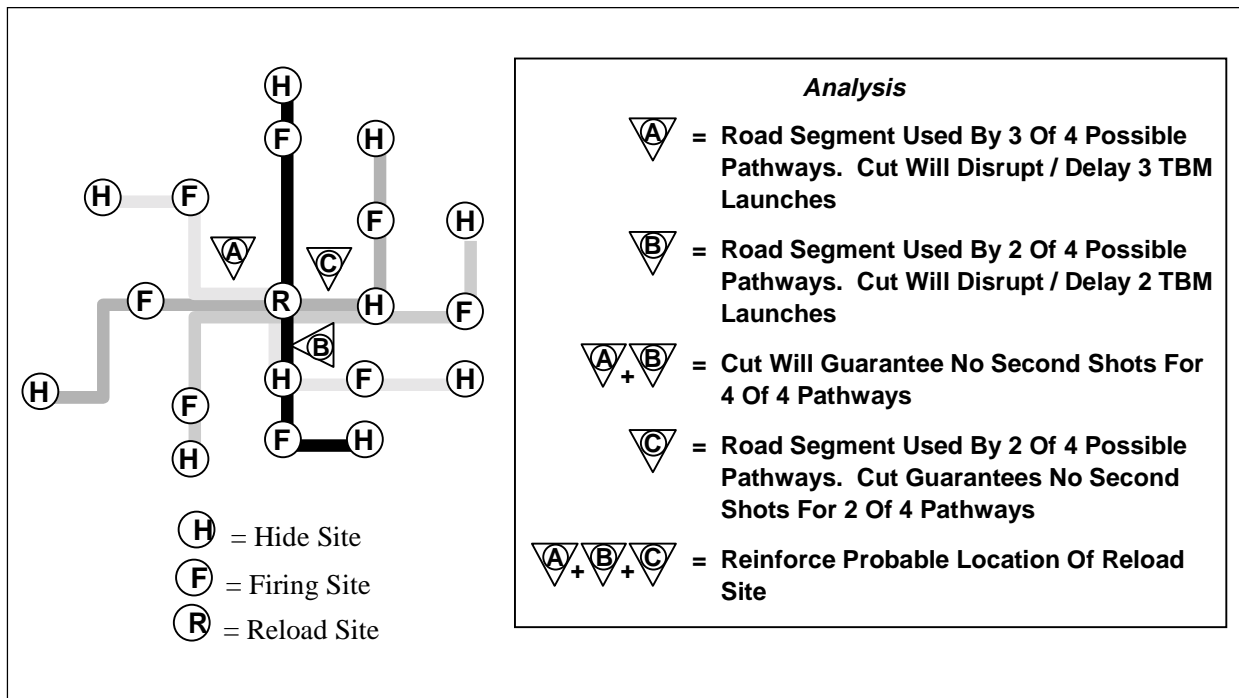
H
F
H
H
F
F
H
A
C
F
R
H
F
B
H
H
F
H
F
H
F
H

H = Hide Site
F = Firing Site
R = Reload Site

Analysis

A = Road Segment Used By 3 Of 4 Possible Pathways. Cut Will Disrupt / Delay 3 TBM Launches

B = Road Segment Used By 2 Of 4 Possible Pathways. Cut Will Disrupt / Delay 2 TBM Launches

A + B = Cut Will Guarantee No Second Shots For 4 Of 4 Pathways

C = Road Segment Used By 2 Of 4 Possible Pathways. Cut Guarantees No Second Shots For 2 Of 4 Pathways

A + B + C = Reinforce Probable Location Of Reload Site